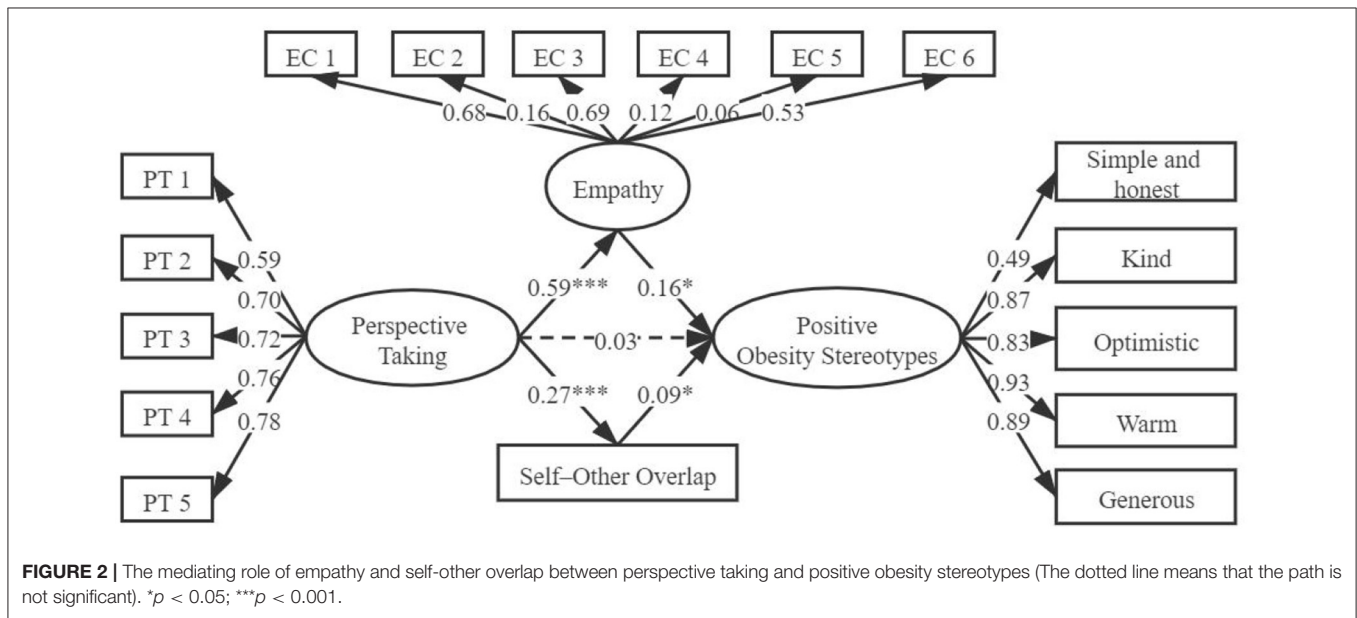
EC 1
EC 2
EC 3
EC 4
EC 5
EC 6
0.68
0.16
0.69
0.12
0.06
0.53
Empathy
PT 1
PT 2
PT 3
PT 4
PT 5
0.59
0.70
0.72
0.76
0.78
Perspective Taking
0.59***
0.16*
0.03
0.27***
0.09*
Positive Obesity Stereotypes
Self–Other Overlap
Simple and honest
Kind
Optimistic
Warm
Generous
0.49
0.87
0.83
0.93
0.89

**FIGURE 2 |** The mediating role of empathy and self-other overlap between perspective taking and positive obesity stereotypes (The dotted line means that the path is not significant). $^{*}p < 0.05$; $^{***}p < 0.001$.